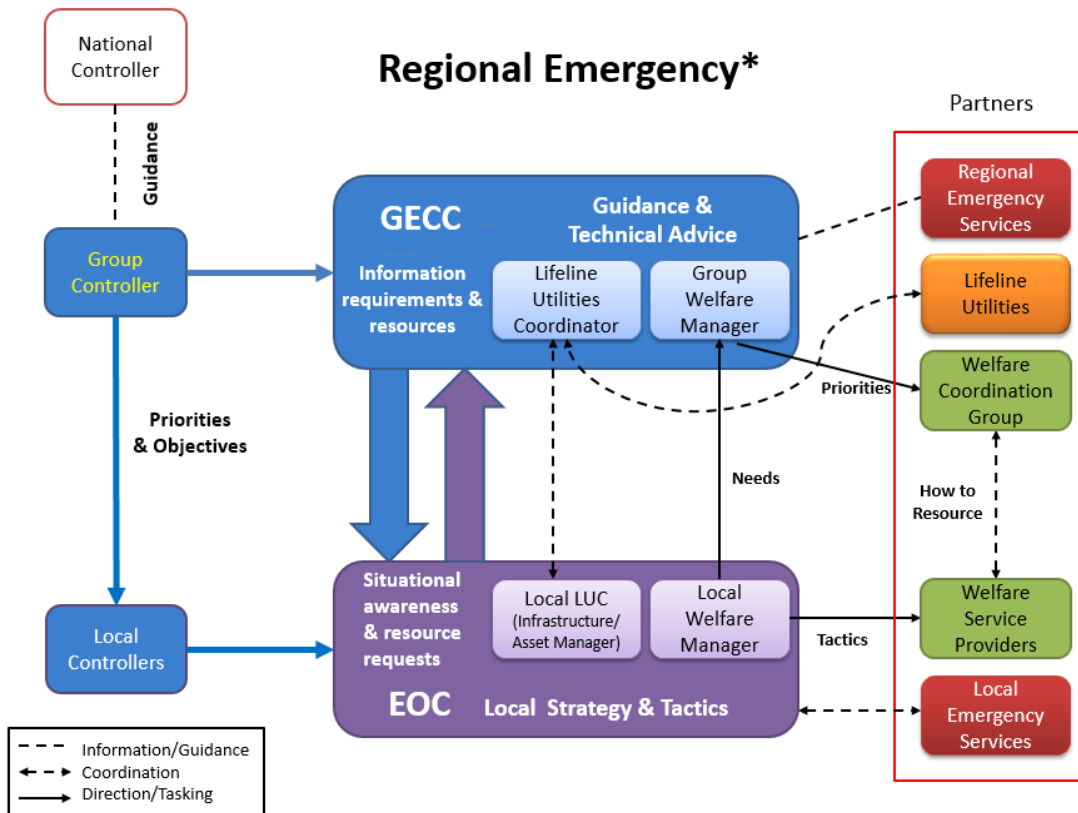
National Controller

Regional Emergency*

Partners

Guidance

GECC

Guidance & Technical Advice

Regional Emergency Services

Group Controller

Information requirements & resources

Lifeline Utilities Coordinator

Group Welfare Manager

Lifeline Utilities

Welfare Coordination Group

Priorities

Priorities & Objectives

Needs

How to Resource

Situational awareness & resource requests

Local LUC (Infrastructure/ Asset Manager)

Local Welfare Manager

Welfare Service Providers

Local Controllers

Tactics

EOC

Local Strategy & Tactics

Local Emergency Services

Information/Guidance
Coordination
Direction/Tasking